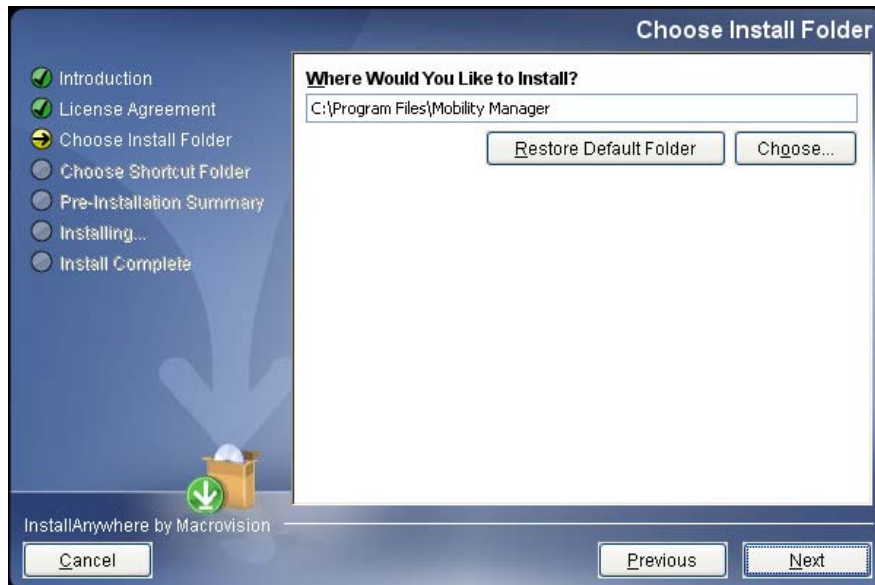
Choose Install Folder

Introduction
License Agreement
Choose Install Folder
Choose Shortcut Folder
Pre-Installation Summary
Installing...
Install Complete

Where Would You Like to Install?

C:\Program Files\Mobility Manager

Restore Default Folder

Choose...

InstallAnywhere by Macrovision

Cancel

Previous

Next